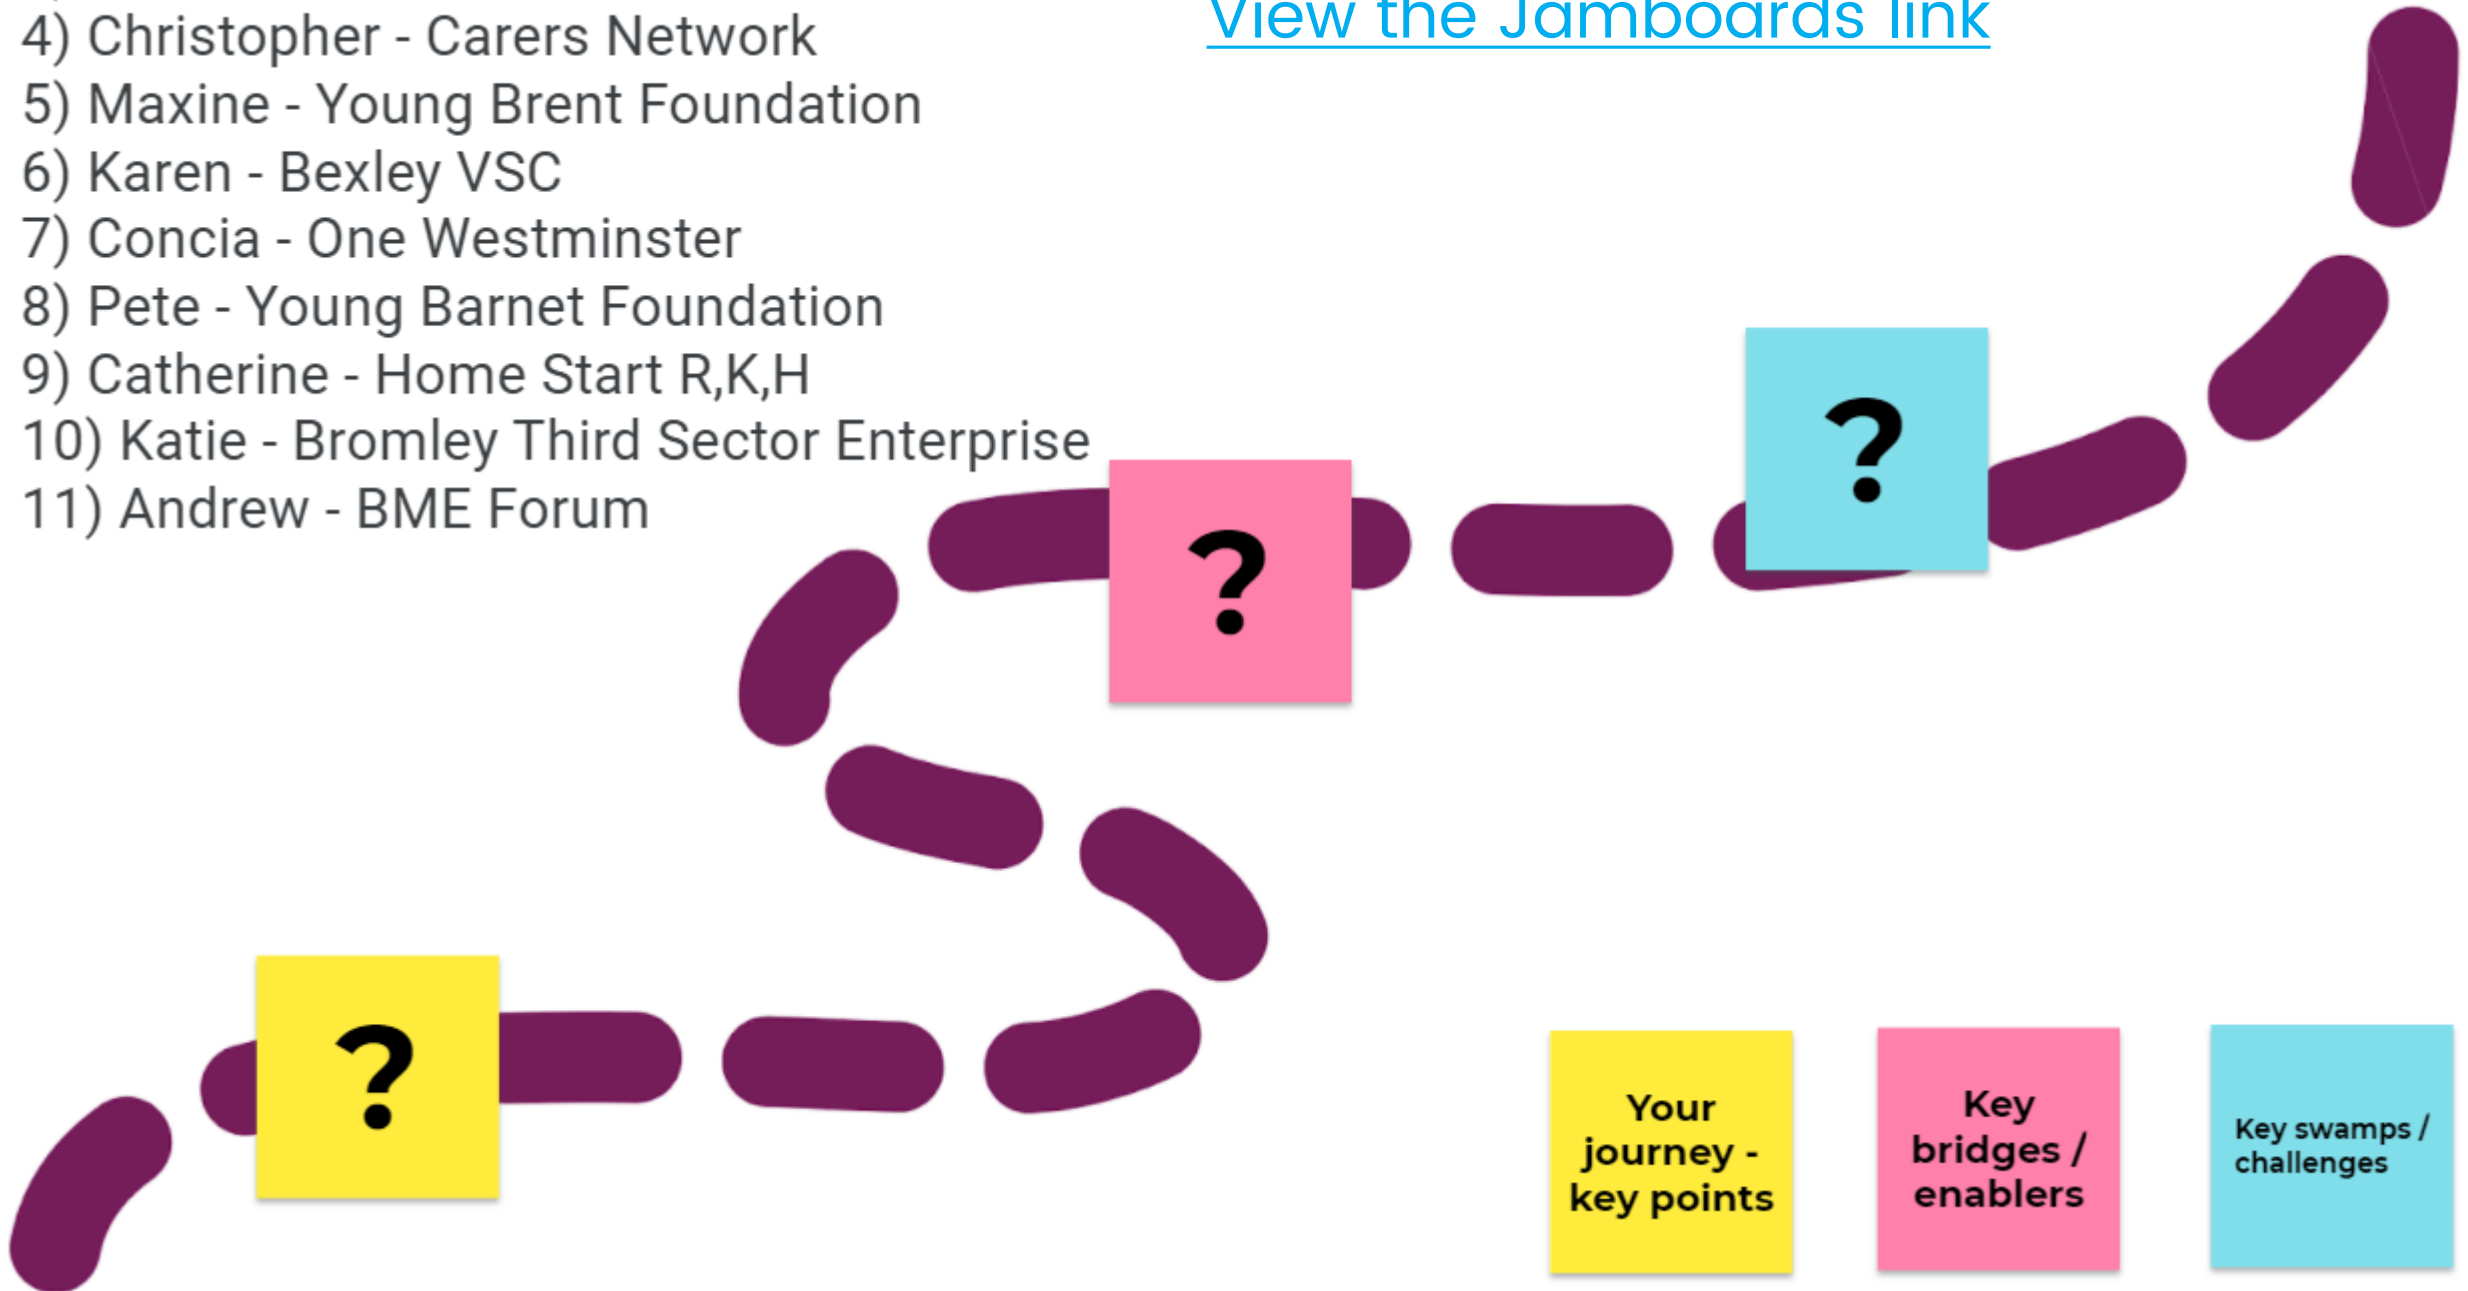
4) Christopher - Carers Network
5) Maxine - Young Brent Foundation
6) Karen - Bexley VSC
7) Concia - One Westminster
8) Pete - Young Barnet Foundation
9) Catherine - Home Start R,K,H
10) Katie - Bromley Third Sector Enterprise
11) Andrew - BME Forum

View the Jamboards link

?

?

?

Your journey - key points

Key bridges / enablers

Key swamps / challenges